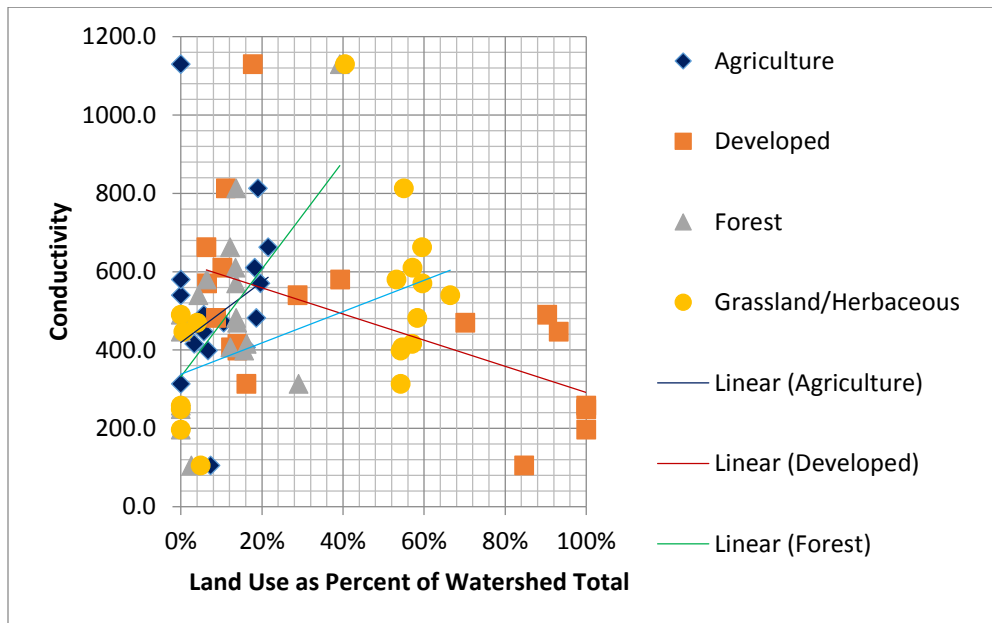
Conductivity

1200.0
1000.0
800.0
600.0
400.0
200.0
0.0

0%
20%
40%
60%
80%
100%

Land Use as Percent of Watershed Total

Agriculture
Developed
Forest
Grassland/Herbaceous
Linear (Agriculture)
Linear (Developed)
Linear (Forest)